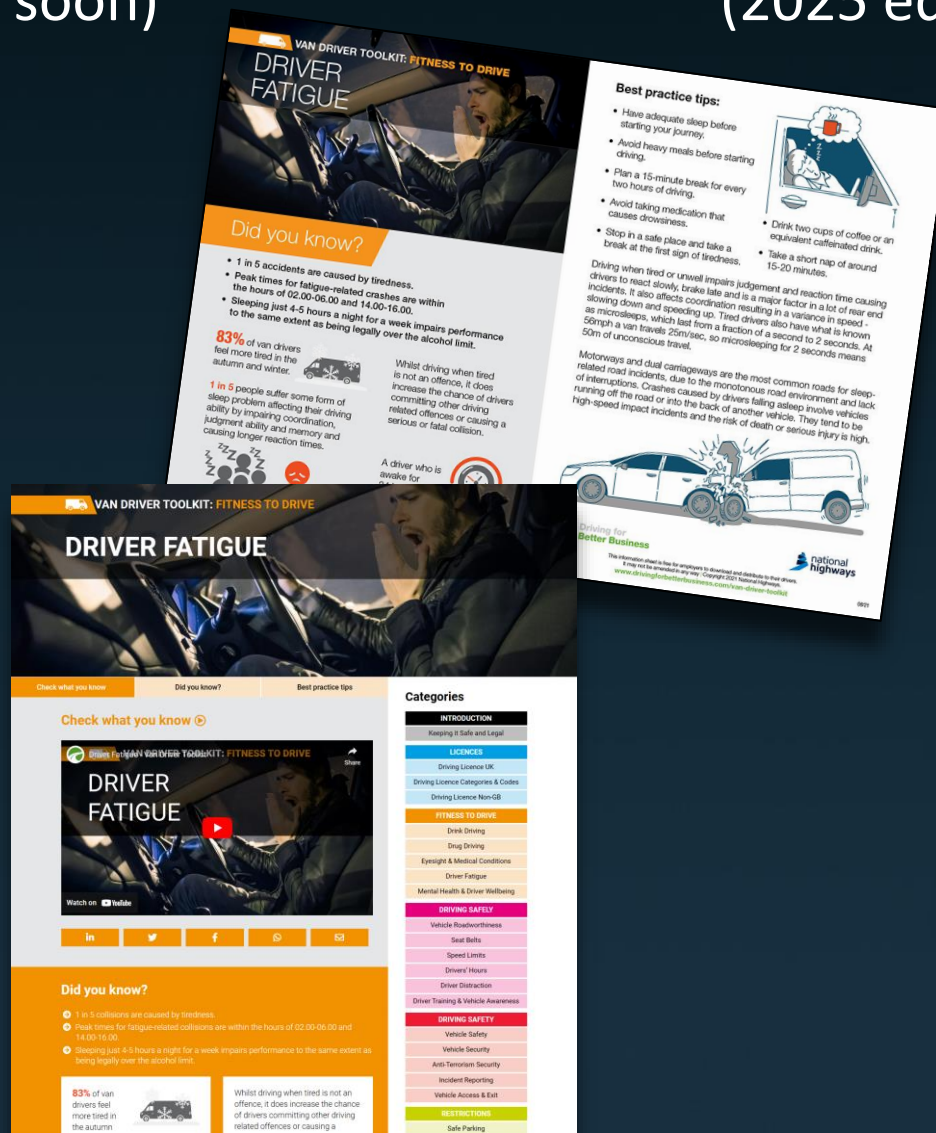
soon)

(2025 e

VAN DRIVER TOOLKIT: FITNESS TO DRIVE

DRIVER FATIGUE

Did you know?

• 1 in 5 accidents are caused by tiredness.
• Peak times for fatigue-related crashes are within the hours of 02.00-06.00 and 14.00-16.00.
• Sleeping just 4-5 hours a night for a week impairs performance to the same extent as being legally over the alcohol limit.

83% of van drivers feel more tired in the autumn and winter.

Whilst driving when tired is not an offence, it does increase the chance of drivers committing other driving related offences or causing a serious or fatal collision.

1 in 5 people suffer some form of sleep problem affecting their driving ability by impairing coordination, judgment ability and memory and causing longer reaction times.

A driver who is awake for

Best practice tips:

• Have adequate sleep before starting your journey.
• Avoid heavy meals before starting driving.
• Plan a 15-minute break for every two hours of driving.
• Avoid taking medication that causes drowsiness.
• Stop in a safe place and take a break at the first sign of tiredness.
• Drink two cups of coffee or an equivalent caffeinated drink.
• Take a short nap of around 15-20 minutes.

Driving when tired or unwell impairs judgement and reaction time causing drivers to react slowly, brake late and is a major factor in a lot of rear end incidents. It also affects coordination resulting in a variance in speed - slowing down and speeding up. Tired drivers also have what is known as microsleeps, which last from a fraction of a second to 2 seconds. At 56mph a van travels 25m/sec, so microsleeping for 2 seconds means 50m of unconscious travel.

Motorways and dual carriageways are the most common roads for sleep-related road incidents, due to the monotonous road environment and lack of interruptions. Crashes caused by drivers falling asleep involve vehicles running off the road or into the back of another vehicle. They tend to be high-speed impact incidents and the risk of death or serious injury is high.

Driving for Better Business

This information sheet is free for employers to download and distribute to their drivers. It may not be amended in any way. Copyright 2021 National Highways.
www.drivingforbetterbusiness.com/van-driver-toolkit

national highways

0821

VAN DRIVER TOOLKIT: FITNESS TO DRIVE

DRIVER FATIGUE

Check what you know | Did you know? | Best practice tips

Check what you know

Driver Fatigue - Van Driver Toolkit
VAN DRIVER TOOLKIT: FITNESS TO DRIVE
Share
DRIVER FATIGUE
Watch on YouTube

Did you know?

1 in 5 collisions are caused by tiredness.
Peak times for fatigue-related collisions are within the hours of 02.00-06.00 and 14.00-16.00.
Sleeping just 4-5 hours a night for a week impairs performance to the same extent as being legally over the alcohol limit.

83% of van drivers feel more tired in the autumn

Whilst driving when tired is not an offence, it does increase the chance of drivers committing other driving related offences or causing a

Categories

INTRODUCTION
Keeping it Safe and Legal
LICENCES
Driving Licence UK
Driving Licence Categories & Codes
Driving Licence Non-GB
FITNESS TO DRIVE
Drink Driving
Drug Driving
Eyesight & Medical Conditions
Driver Fatigue
Mental Health & Driver Wellbeing
DRIVING SAFELY
Vehicle Roadworthiness
Seat Belts
Speed Limits
Drivers' Hours
Driver Distraction
Driver Training & Vehicle Awareness
DRIVING SAFETY
Vehicle Safety
Vehicle Security
Anti-Terrorism Security
Incident Reporting
Vehicle Access & Exit
RESTRICTIONS
Safe Parking